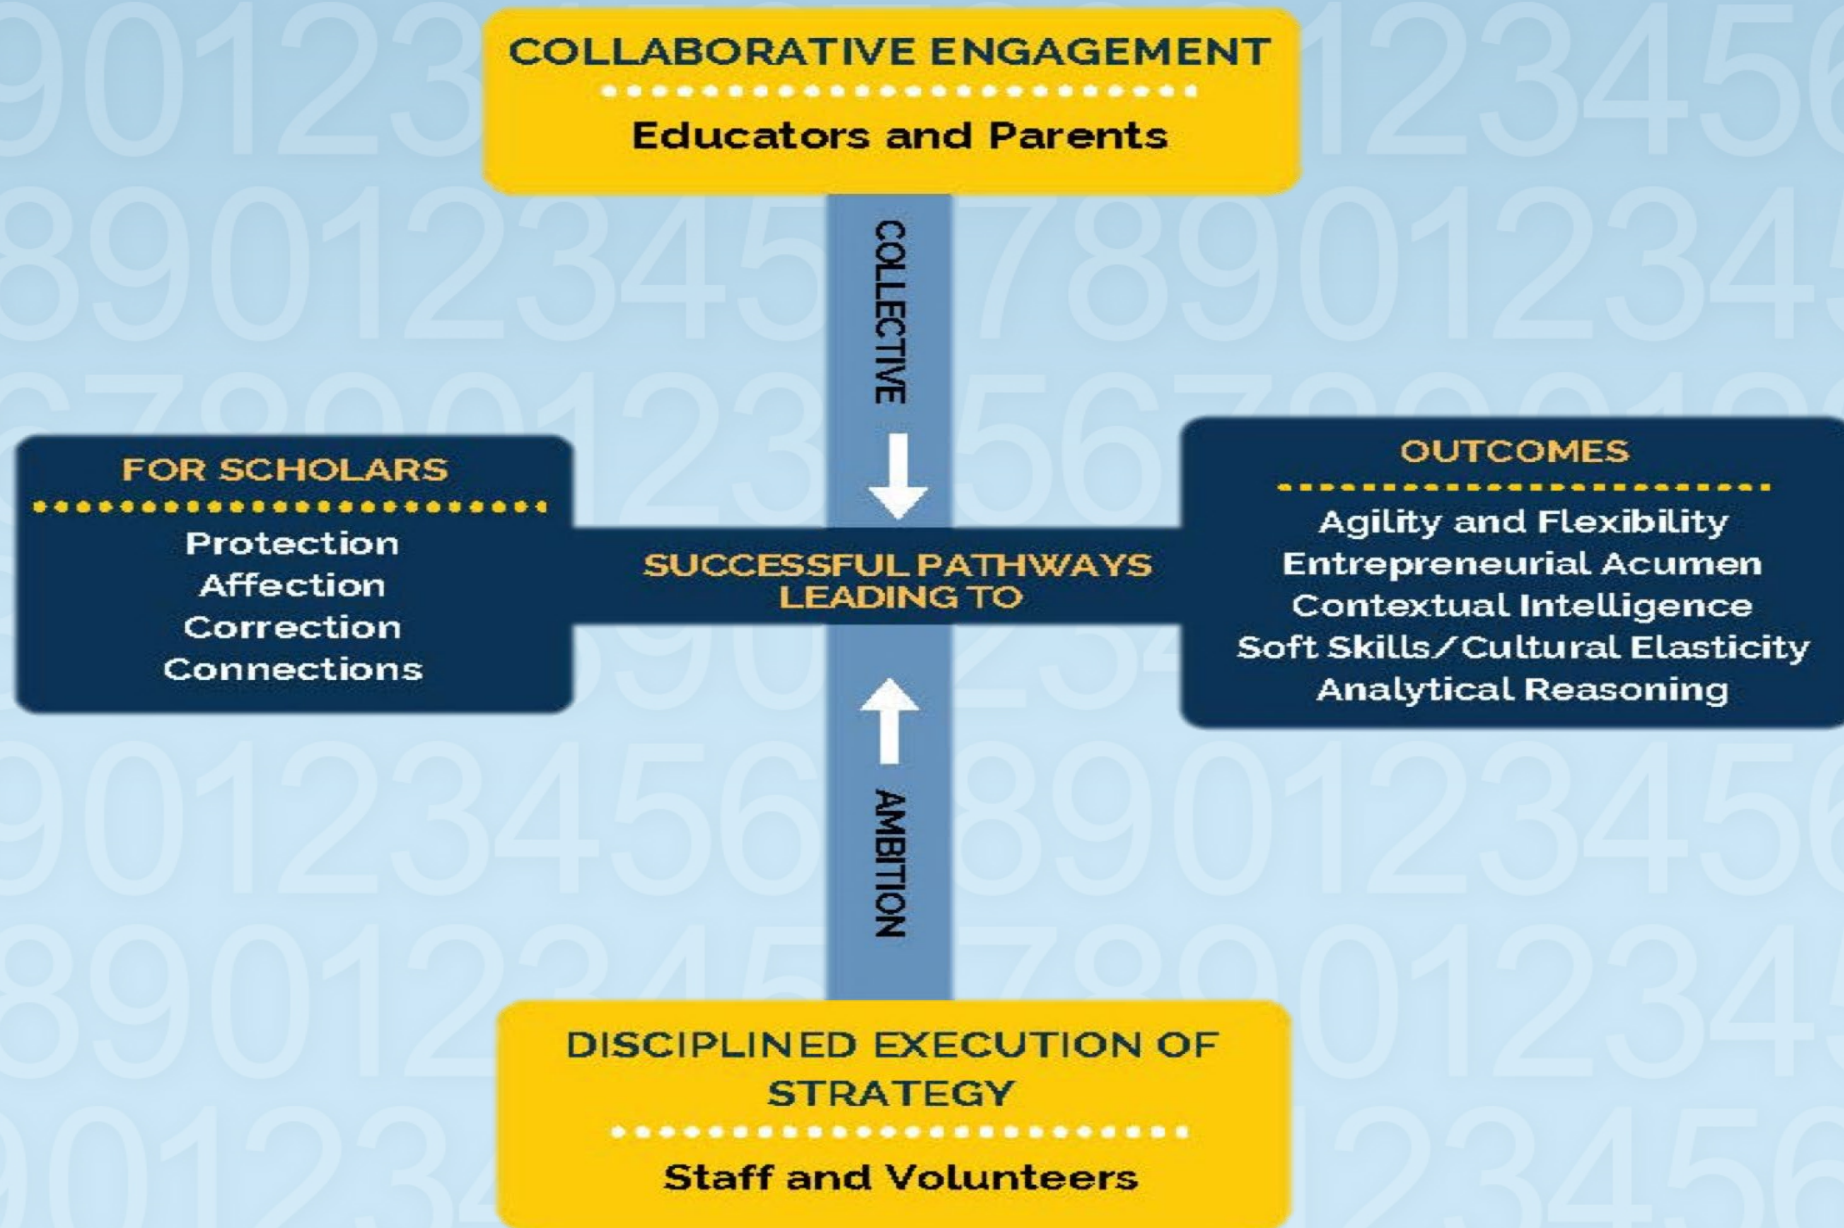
COLLABORATIVE ENGAGEMENT

Educators and Parents

COLLECTIVE

FOR SCHOLARS

Protection
Affection
Correction
Connections

SUCCESSFUL PATHWAYS LEADING TO

OUTCOMES

Agility and Flexibility
Entrepreneurial Acumen
Contextual Intelligence
Soft Skills/Cultural Elasticity
Analytical Reasoning

AMBITION

DISCIPLINED EXECUTION OF STRATEGY

Staff and Volunteers